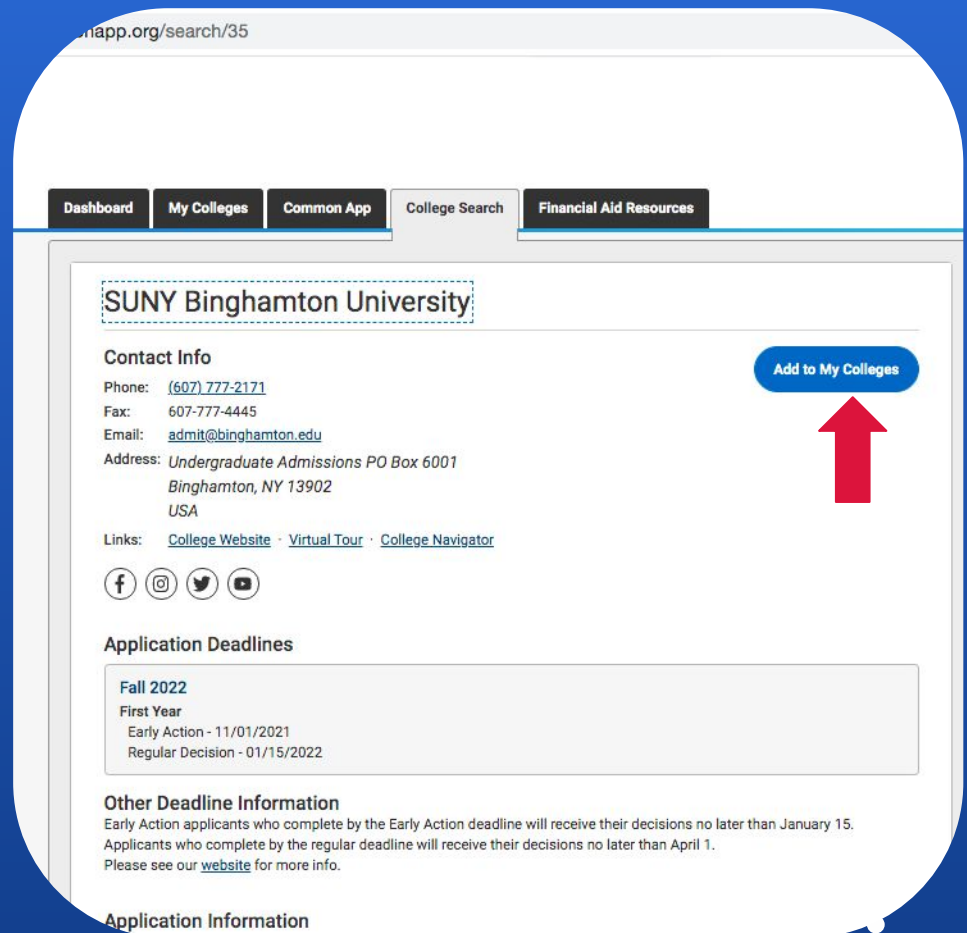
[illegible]app.org/search/35

Dashboard
My Colleges
Common App
College Search
Financial Aid Resources

SUNY Binghamton University

Contact Info

Add to My Colleges

Phone: (607) 777-2171
Fax: 607-777-4445
Email: admit@binghamton.edu
Address: Undergraduate Admissions PO Box 6001
Binghamton, NY 13902
USA
Links: College Website · Virtual Tour · College Navigator

Application Deadlines

Fall 2022
First Year
Early Action - 11/01/2021
Regular Decision - 01/15/2022

Other Deadline Information
Early Action applicants who complete by the Early Action deadline will receive their decisions no later than January 15.
Applicants who complete by the regular deadline will receive their decisions no later than April 1.
Please see our website for more info.

Application Information